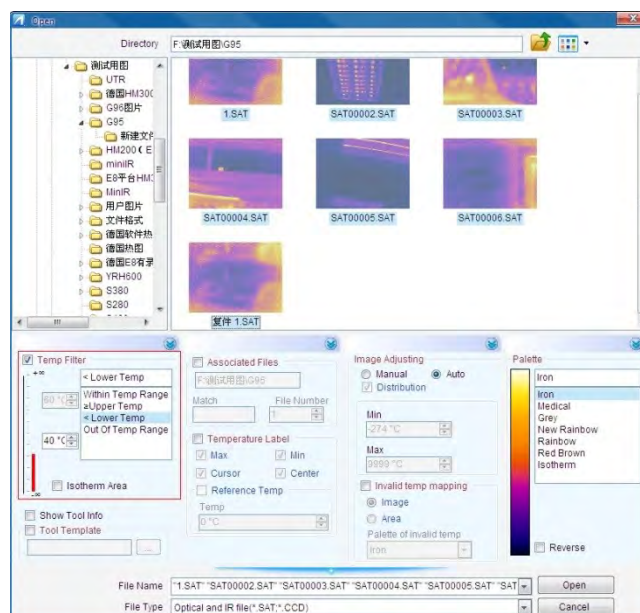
Open

Directory F:\测试用图\G95

测试用图
UTR
德国HM300
G96图片
G95
新建文件
HM200 ( E
miniIR
E8平台HM3
MinIR
用户图片
文件格式
德国软件热
德国热图
德国E8有录
YRH600
S380
S280

1.SAT
SAT00002.SAT
SAT00003.SAT
SAT00004.SAT
SAT00005.SAT
SAT00006.SAT
复件 1.SAT

Temp Filter
+∞
< Lower Temp
Within Temp Range
≥Upper Temp
< Lower Temp
Out Of Temp Range
60 °C
40 °C
-∞
Isotherm Area

Associated Files
F:\测试用图\G95
Match
File Number
1
Temperature Label
Max
Min
Cursor
Center
Reference Temp
Temp
0 °C

Image Adjusting
Manual
Auto
Distribution
Min
-274 °C
Max
9999 °C
Invalid temp mapping
Image
Area
Palette of invalid temp
Iron

Palette
Iron
Iron
Medical
Grey
New Rainbow
Rainbow
Red Brown
Isotherm
Reverse

Show Tool Info
Tool Template
...

File Name "1.SAT" "SAT00002.SAT" "SAT00003.SAT" "SAT00004.SAT" "SAT00005.SAT" "SAT
Open
File Type Optical and IR file(*.SAT;*.CCD)
Cancel